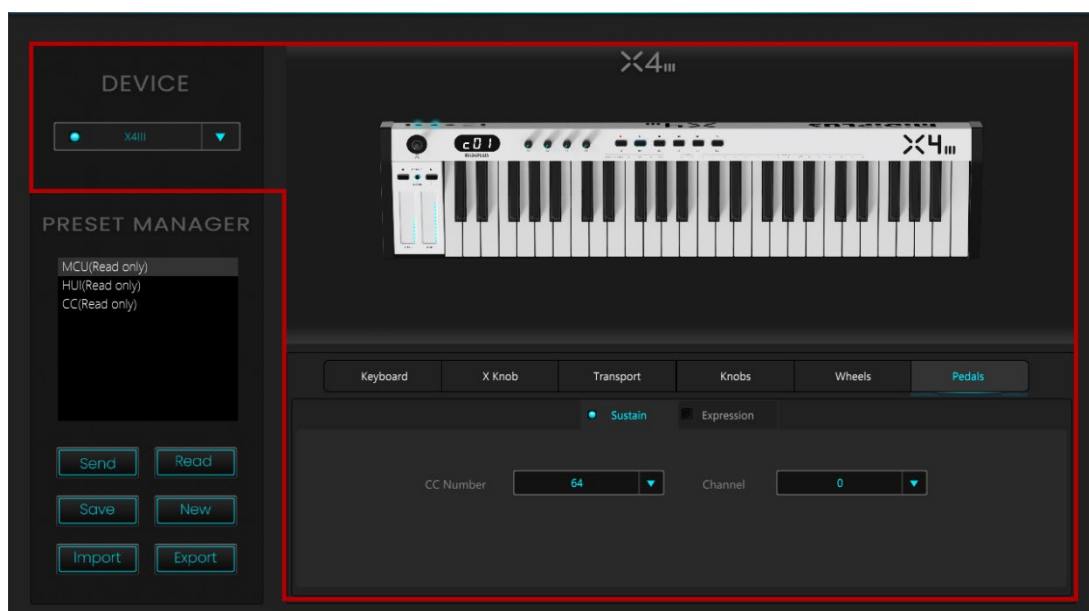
DEVICE

X4III

PRESET MANAGER

MCU(Read only)
HUI(Read only)
CC(Read only)

Send Read

Save New

Import Export

X4III

c01

X4III

Keyboard | X Knob | Transport | Knobs | Wheels | Pedals

Sustain Expression

CC Number 64 Channel 0